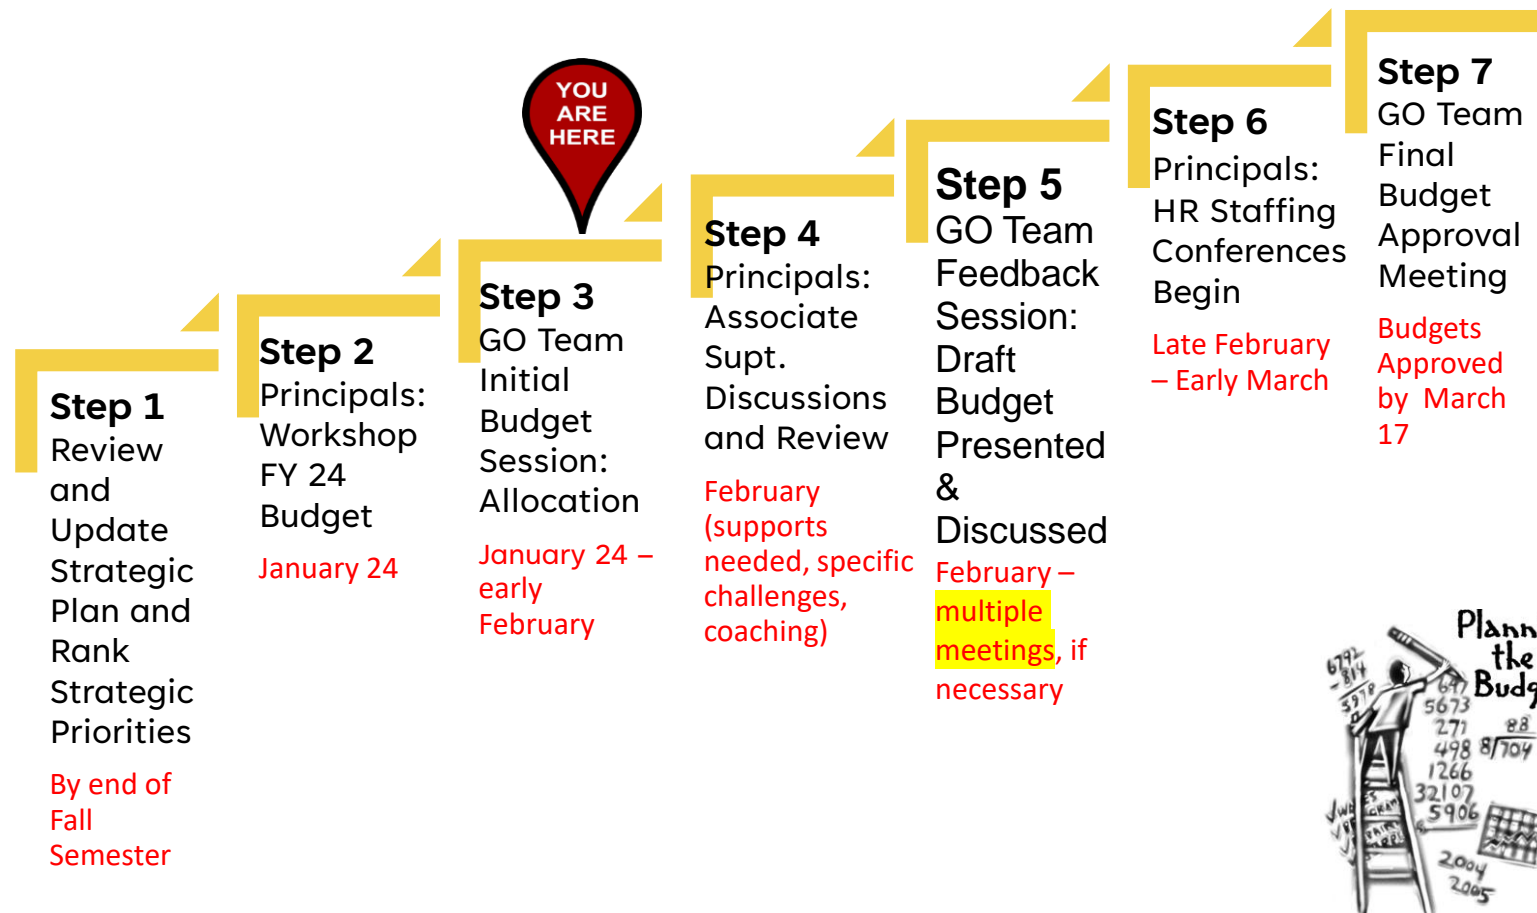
YOU ARE HERE

Step 1
Review and Update Strategic Plan and Rank Strategic Priorities

By end of Fall Semester

Step 2
Principals: Workshop FY 24 Budget

January 24

Step 3
GO Team Initial Budget Session: Allocation

January 24 – early February

Step 4
Principals: Associate Supt. Discussions and Review

February (supports needed, specific challenges, coaching)

Step 5
GO Team Feedback Session: Draft Budget Presented & Discussed

February – multiple meetings, if necessary

Step 6
Principals: HR Staffing Conferences Begin

Late February – Early March

Step 7
GO Team Final Budget Approval Meeting

Budgets Approved by March 17

Plann the Budg

6792 814 5978 647 5673 271 88 498 8/704 1266 32107 5906 2004 2005